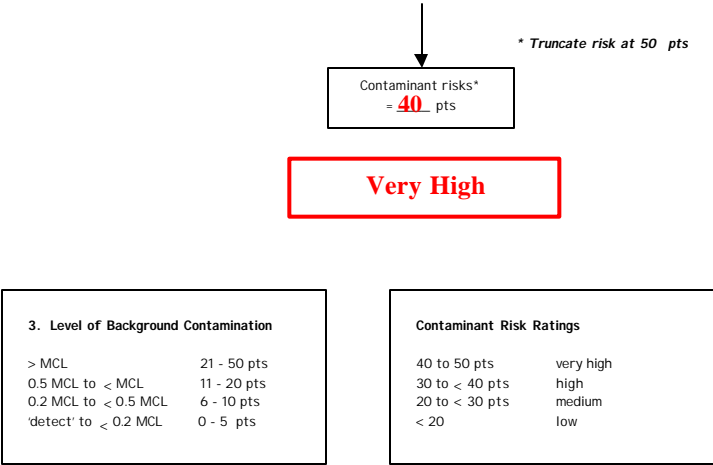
* Truncate risk at 50 pts

Contaminant risks*
= 40 pts

Very High

3. Level of Background Contamination

| | |
|---|---|
| > MCL | 21 - 50 pts |
| 0.5 MCL to $\leq$ MCL | 11 - 20 pts |
| 0.2 MCL to $\leq$ 0.5 MCL | 6 - 10 pts |
| 'detect' to $\leq$ 0.2 MCL | 0 - 5 pts |

Contaminant Risk Ratings

| | |
|---|---|
| 40 to 50 pts | very high |
| 30 to $\leq$ 40 pts | high |
| 20 to < 30 pts | medium |
| < 20 | low |